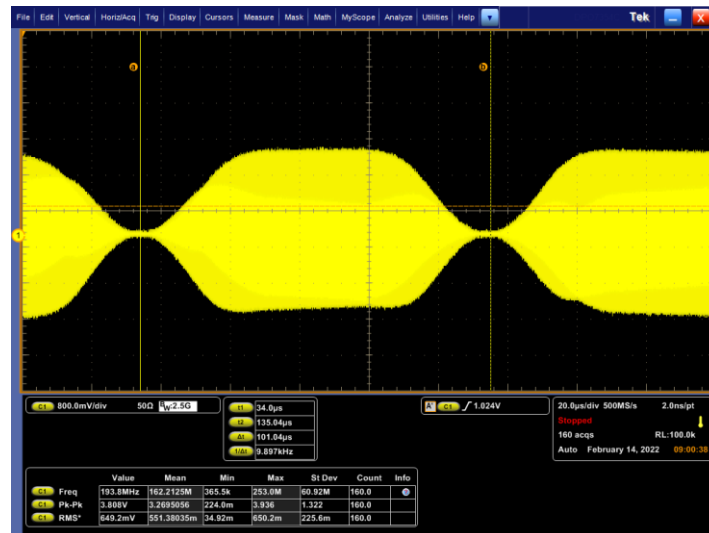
File Edit Vertical Horiz/Acq Trig Display Cursors Measure Mask Math MyScope Analyze Utilities Help

Tek

a

b

1

C1 800.0mV/div 50Ω $B_W$:2.5G

t1 34.0µs
t2 135.04µs
Δt 101.04µs
1/Δt 9.897kHz

A C1 ∫ 1.024V

20.0µs/div 500MS/s 2.0ns/pt
Stopped
160 acqs RL:100.0k
Auto February 14, 2022 09:00:38

| | Value | Mean | Min | Max | St Dev | Count | Info |
|---|---|---|---|---|---|---|---|
| C1 Freq | 193.8MHz | 162.2125M | 365.5k | 253.0M | 60.92M | 160.0 | |
| C1 Pk-Pk | 3.808V | 3.2695056 | 224.0m | 3.936 | 1.322 | 160.0 | |
| C1 RMS* | 649.2mV | 551.38035m | 34.92m | 650.2m | 225.6m | 160.0 | |